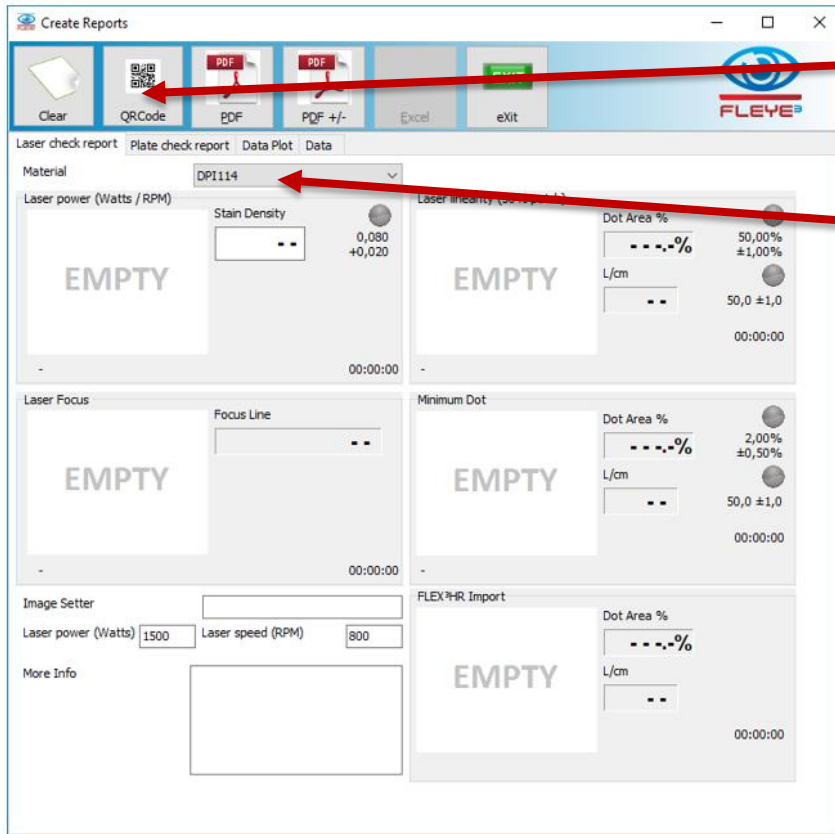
Create Reports

Clear
QRCode
PDF
PDF
PDF
PDF +/-
Excel
EXIT
eXit
FLEYE³

Laser check report | Plate check report | Data Plot | Data

Material
DPI114

Laser power (Watts / RPM)
EMPTY
Stain Density
- -
0,080
+0,020
-
00:00:00

Laser linearity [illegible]
EMPTY
Dot Area %
- - -.-%
50,00%
±1,00%
L/cm
- -
50,0 ±1,0
-
00:00:00

Laser Focus
EMPTY
Focus Line
- -
-
00:00:00

Minimum Dot
EMPTY
Dot Area %
- - -.-%
2,00%
±0,50%
L/cm
- -
50,0 ±1,0
-
00:00:00

Image Setter
Laser power (Watts) 1500
Laser speed (RPM) 800
More Info

FLEX³HR Import
EMPTY
Dot Area %
- - -.-%
L/cm
- -
00:00:00